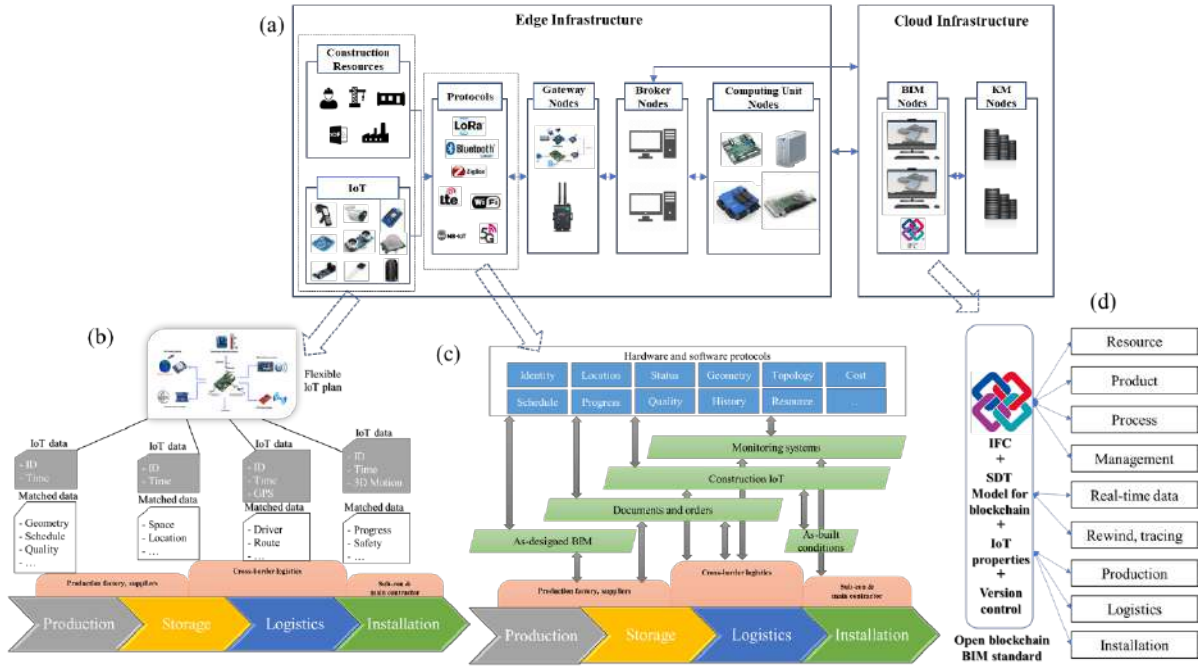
(a)

Edge Infrastructure

Cloud Infrastructure

Construction Resources

IoT

Protocols

LoRa

Bluetooth

ZigBee

lte

WiFi

NB-IoT

5G

Gateway Nodes

Broker Nodes

Computing Unit Nodes

BIM Nodes

KM Nodes

IFC

(b)

Flexible IoT plan

IoT data
- ID
- Time

Matched data
- Geometry
- Schedule
- Quality
- ...

IoT data
- ID
- Time

Matched data
- Space
- Location
- ...

IoT data
- ID
- Time
- GPS

Matched data
- Driver
- Route
- ...

IoT data
- ID
- Time
- 3D Motion

Matched data
- Progress
- Safety
- ...

Production factory, suppliers

Cross-border logistics

Sub-con & main contractor

Production

Storage

Logistics

Installation

(c)

Hardware and software protocols

| Identity | Location | Status | Geometry | Topology | Cost |
|---|---|---|---|---|---|
| Schedule | Progress | Quality | History | Resource | ... |

Monitoring systems

Construction IoT

Documents and orders

As-designed BIM

As-built conditions

Production factory, suppliers

Cross-border logistics

Sub-con & main contractor

Production

Storage

Logistics

Installation

(d)

IFC
+
SDT Model for blockchain
+
IoT properties
+
Version control

Open blockchain BIM standard

Resource

Product

Process

Management

Real-time data

Rewind, tracing

Production

Logistics

Installation